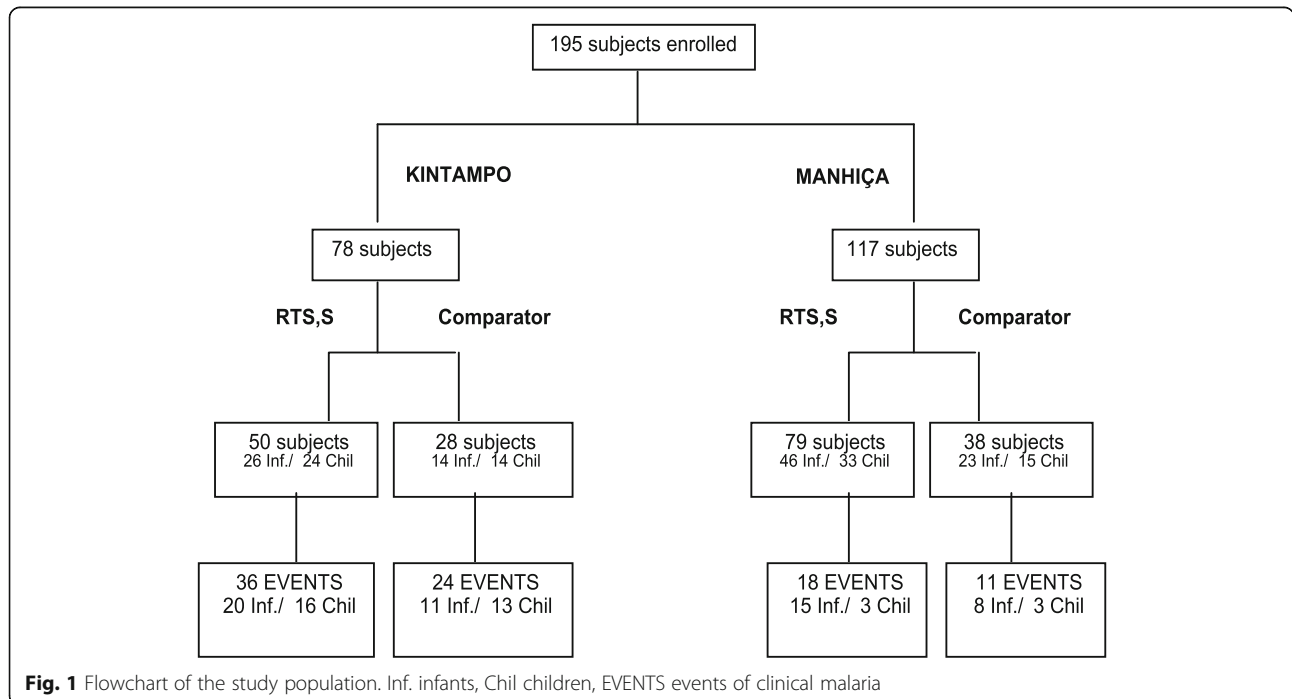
195 subjects enrolled

KINTAMPO

MANHIÇA

78 subjects

117 subjects

RTS,S

Comparator

RTS,S

Comparator

50 subjects
26 Inf./ 24 Chil

28 subjects
14 Inf./ 14 Chil

79 subjects
46 Inf./ 33 Chil

38 subjects
23 Inf./ 15 Chil

36 EVENTS
20 Inf./ 16 Chil

24 EVENTS
11 Inf./ 13 Chil

18 EVENTS
15 Inf./ 3 Chil

11 EVENTS
8 Inf./ 3 Chil

**Fig. 1** Flowchart of the study population. Inf. infants, Chil children, EVENTS events of clinical malaria